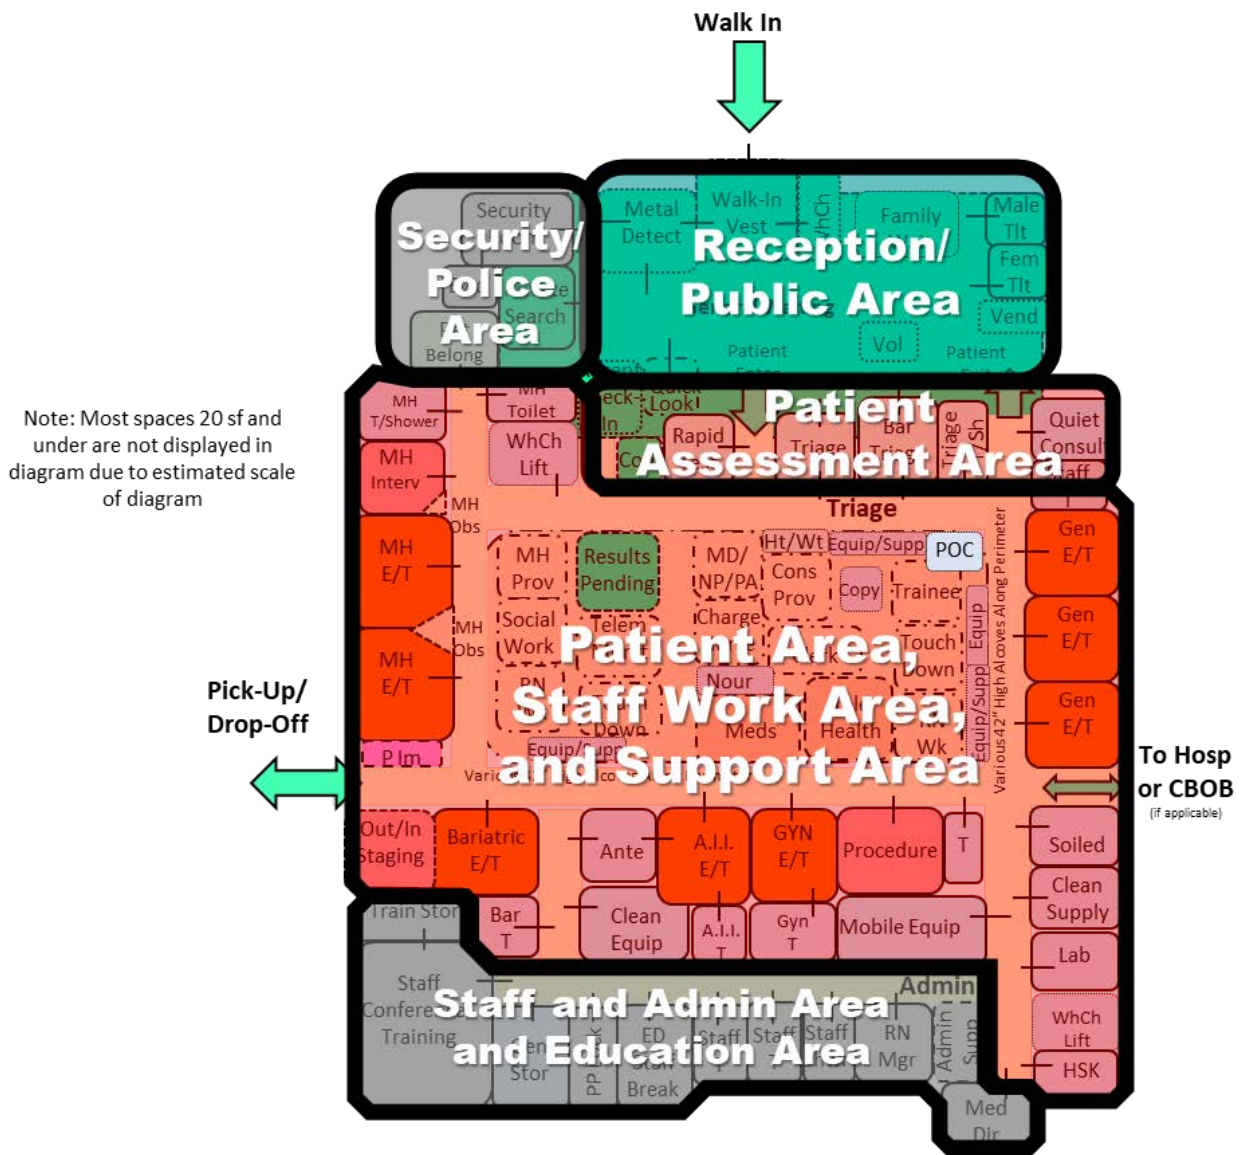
Walk In

Security/ Police Area

Security

Search

Belong

Metal Detect

Walk-In Vest

WhCh

Family

Male Tlt

Fem Tlt

Vend

Reception/ Public Area

Vol

Patient

Patient

Note: Most spaces 20 sf and under are not displayed in diagram due to estimated scale of diagram

MH T/Shower

MH Toilet

Look

Patient Assessment Area

Rapid

Triage

Bar

Triage

Sh

Quiet Consult

WhCh Lift

MH Interv

MH Obs

Triage

MH E/T

MH Prov

Results Pending

MD/ NP/PA

Ht/Wt

Equip/Supp

POC

Cons Prov

Copy

Trainee

Gen E/T

Social Work

Telem

Charge

Touch Down

Equip

Gen E/T

MH Obs

Patient Area, Staff Work Area, and Support Area

MH E/T

Nour

Equip/Supp

Various 42" High Alcoves Along Perimeter

Pick-Up/ Drop-Off

PN

Down

Meds

Health

Wk

Gen E/T

P Im

Equip/Supp

Vari

To Hosp or CBOB
(if applicable)

Out/In Staging

Bariatric E/T

Ante

A.I.I. E/T

GYN E/T

Procedure

T

Soiled

Clean Supply

Train Stor

Bar T

Clean Equip

A.I.I. T

Gyn T

Mobile Equip

Lab

Staff Conference Training

Admin

Staff and Admin Area and Education Area

Stor

PP

ED

Staff

Staff

Staff

RN Mgr

Admin

Supp

WhCh Lift

HSK

Break

Med Dir